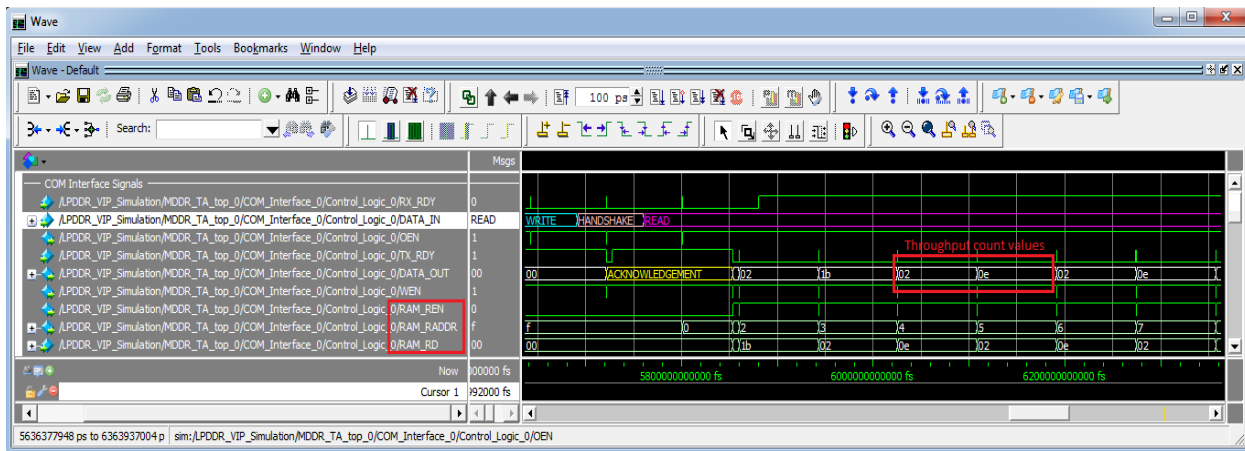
Wave

File Edit View Add Format Tools Bookmarks Window Help

Wave - Default

100 ps

Search:

Msgs

COM Interface Signals

/LPDDR_VIP_Simulation/MDDR_TA_top_0/COM_Interface_0/Control_Logic_0/RX_RDY 0
/LPDDR_VIP_Simulation/MDDR_TA_top_0/COM_Interface_0/Control_Logic_0/DATA_IN READ
/LPDDR_VIP_Simulation/MDDR_TA_top_0/COM_Interface_0/Control_Logic_0/OEN 1
/LPDDR_VIP_Simulation/MDDR_TA_top_0/COM_Interface_0/Control_Logic_0/TX_RDY 1
/LPDDR_VIP_Simulation/MDDR_TA_top_0/COM_Interface_0/Control_Logic_0/DATA_OUT 00
/LPDDR_VIP_Simulation/MDDR_TA_top_0/COM_Interface_0/Control_Logic_0/WEN 1
/LPDDR_VIP_Simulation/MDDR_TA_top_0/COM_Interface_0/Control_Logic_0/RAM_REN 0
/LPDDR_VIP_Simulation/MDDR_TA_top_0/COM_Interface_0/Control_Logic_0/RAM_RADDR f
/LPDDR_VIP_Simulation/MDDR_TA_top_0/COM_Interface_0/Control_Logic_0/RAM_RD 00

WRITE HANDSHAKE READ

Throughput count values

00 ACKNOWLEDGEMENT 02 1b 02 0e 02 0e

f 0 2 3 4 5 6 7

00 1b 02 0e 02 0e 02

Now 000000 fs
Cursor 1 992000 fs

5800000000000 fs 6000000000000 fs 6200000000000 fs

5636377948 ps to 6363937004 p sim:/LPDDR_VIP_Simulation/MDDR_TA_top_0/COM_Interface_0/Control_Logic_0/OEN